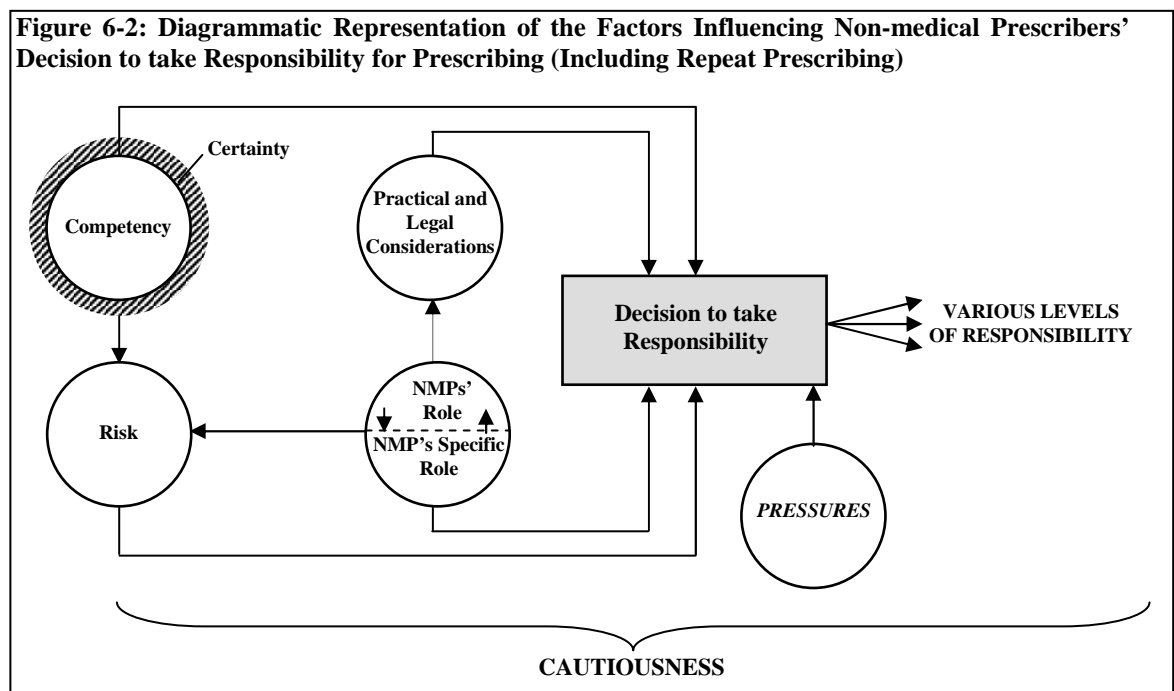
Figure 6-2: Diagrammatic Representation of the Factors Influencing Non-medical Prescribers' Decision to take Responsibility for Prescribing (Including Repeat Prescribing)

Certainty

Competency

Practical and Legal Considerations

Decision to take Responsibility

VARIOUS LEVELS OF RESPONSIBILITY

Risk

NMPs' Role

NMP's Specific Role

PRESSURES

CAUTIOUSNESS